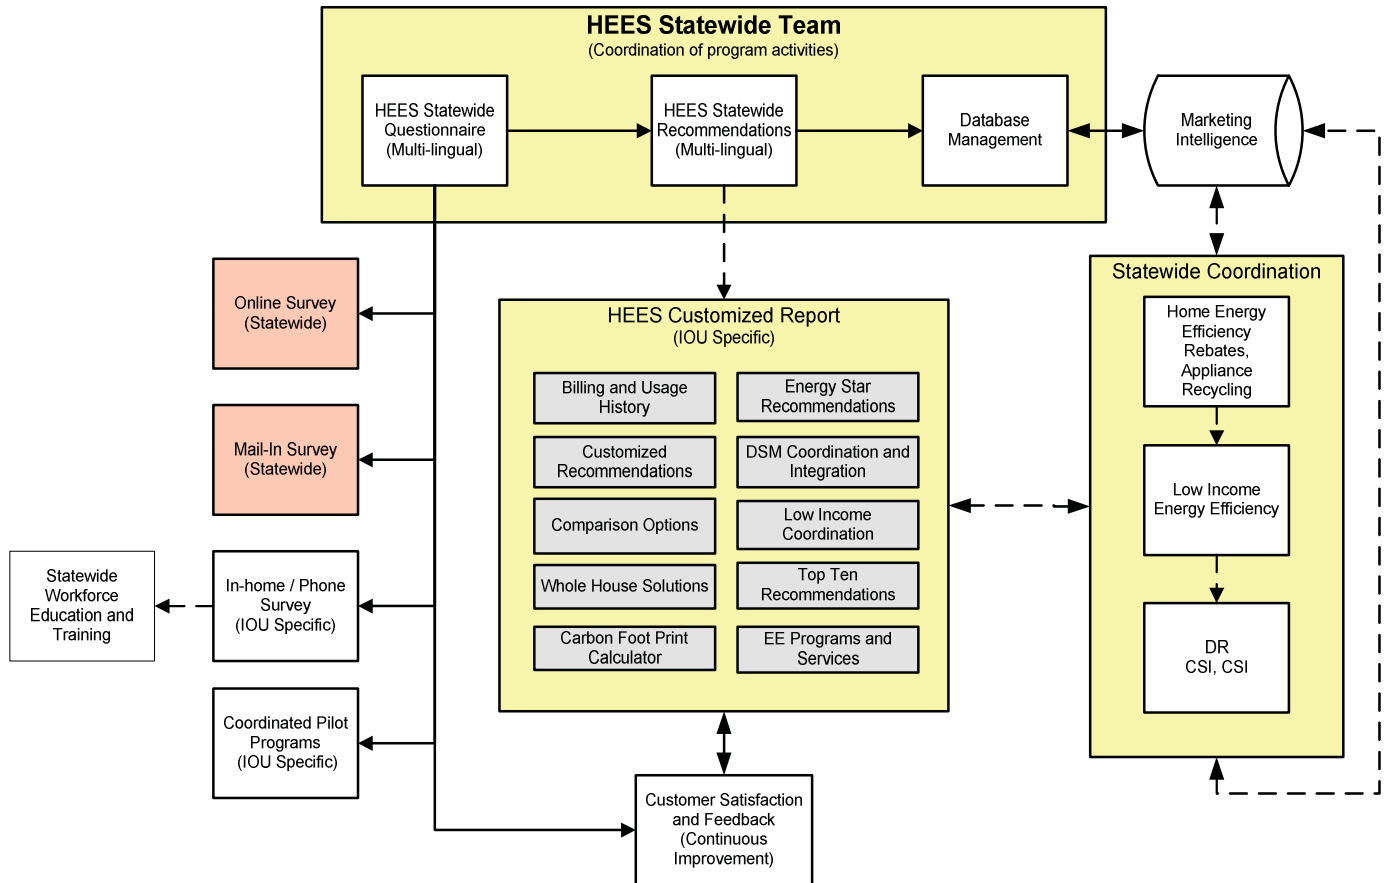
HEES Statewide Team
(Coordination of program activities)

HEES Statewide Questionnaire (Multi-lingual)

HEES Statewide Recommendations (Multi-lingual)

Database Management

Marketing Intelligence

Online Survey (Statewide)

Mail-In Survey (Statewide)

Statewide Workforce Education and Training

In-home / Phone Survey (IOU Specific)

Coordinated Pilot Programs (IOU Specific)

HEES Customized Report
(IOU Specific)

Billing and Usage History

Energy Star Recommendations

Customized Recommendations

DSM Coordination and Integration

Comparison Options

Low Income Coordination

Whole House Solutions

Top Ten Recommendations

Carbon Foot Print Calculator

EE Programs and Services

Statewide Coordination

Home Energy Efficiency Rebates, Appliance Recycling

Low Income Energy Efficiency

DR
CSI, CSI

Customer Satisfaction and Feedback (Continuous Improvement)